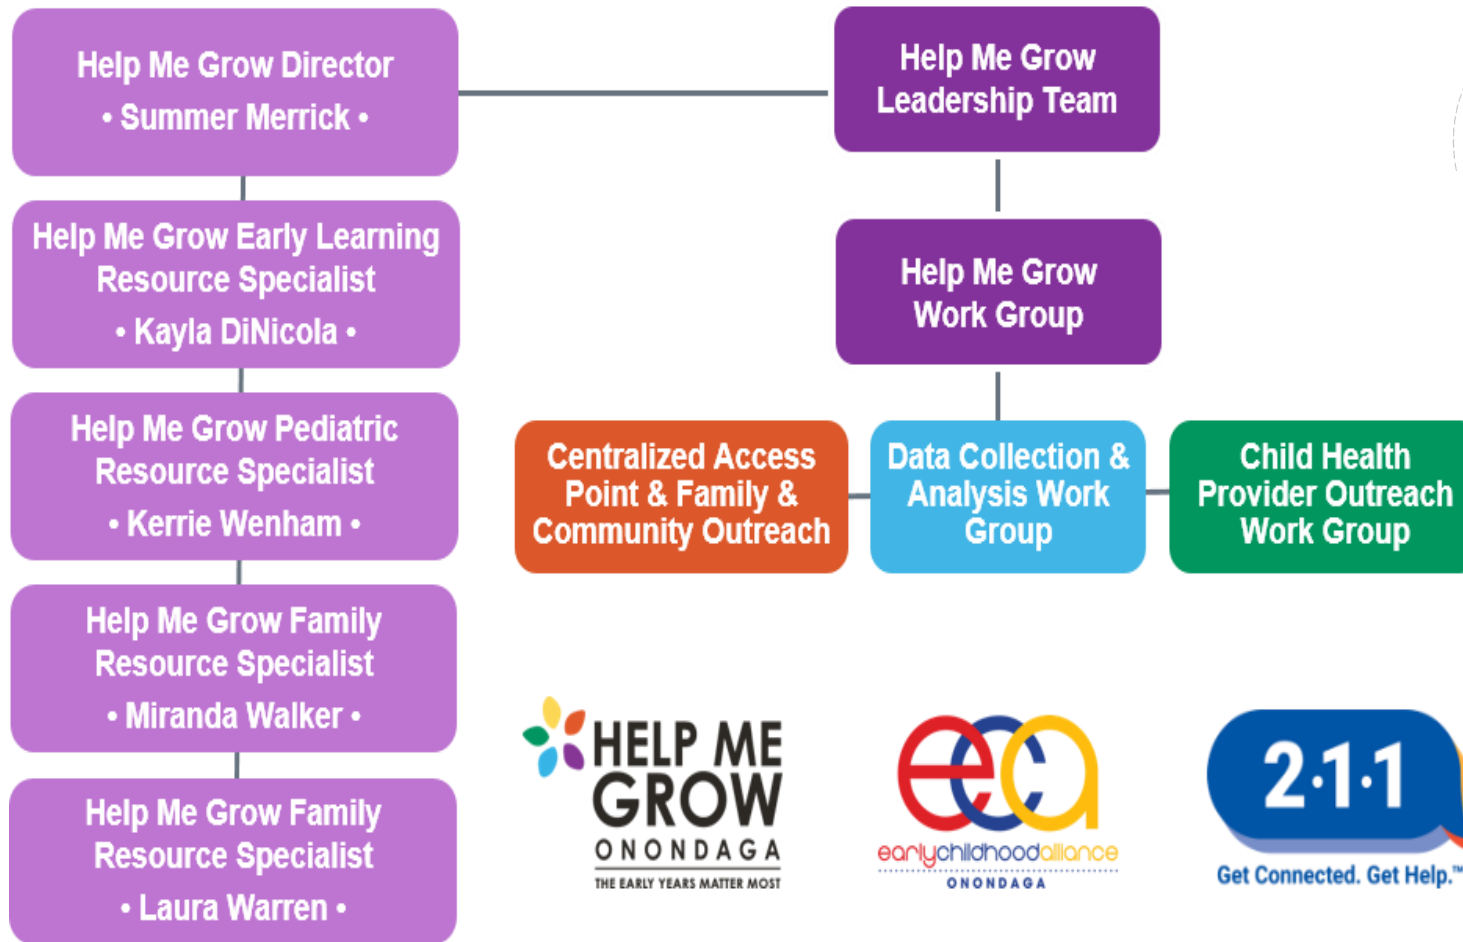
Help Me Grow Director
• Summer Merrick •

Help Me Grow Early Learning Resource Specialist
• Kayla DiNicola •

Help Me Grow Pediatric Resource Specialist
• Kerrie Wenham •

Help Me Grow Family Resource Specialist
• Miranda Walker •

Help Me Grow Family Resource Specialist
• Laura Warren •

Help Me Grow Leadership Team

Help Me Grow Work Group

Centralized Access Point & Family & Community Outreach

Data Collection & Analysis Work Group

Child Health Provider Outreach Work Group

HELP ME GROW
ONONDAGA
THE EARLY YEARS MATTER MOST

eca
earlychildhoodalliance
ONONDAGA

2·1·1
Get Connected. Get Help.™